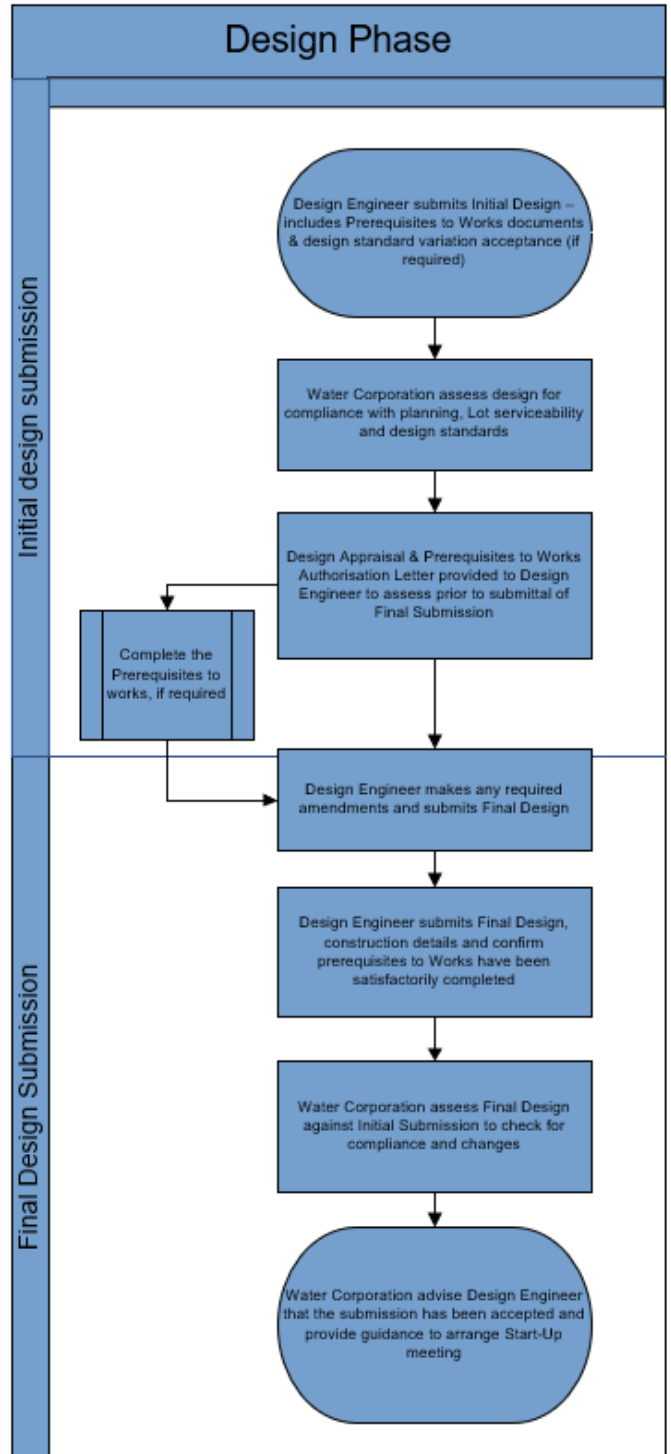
Design Phase

Initial design submission

Design Engineer submits Initial Design – includes Prerequisites to Works documents & design standard variation acceptance (if required)

Water Corporation assess design for compliance with planning, Lot serviceability and design standards

Design Appraisal & Prerequisites to Works Authorisation Letter provided to Design Engineer to assess prior to submittal of Final Submission

Complete the Prerequisites to works, if required

Final Design Submission

Design Engineer makes any required amendments and submits Final Design

Design Engineer submits Final Design, construction details and confirm prerequisites to Works have been satisfactorily completed

Water Corporation assess Final Design against Initial Submission to check for compliance and changes

Water Corporation advise Design Engineer that the submission has been accepted and provide guidance to arrange Start-Up meeting